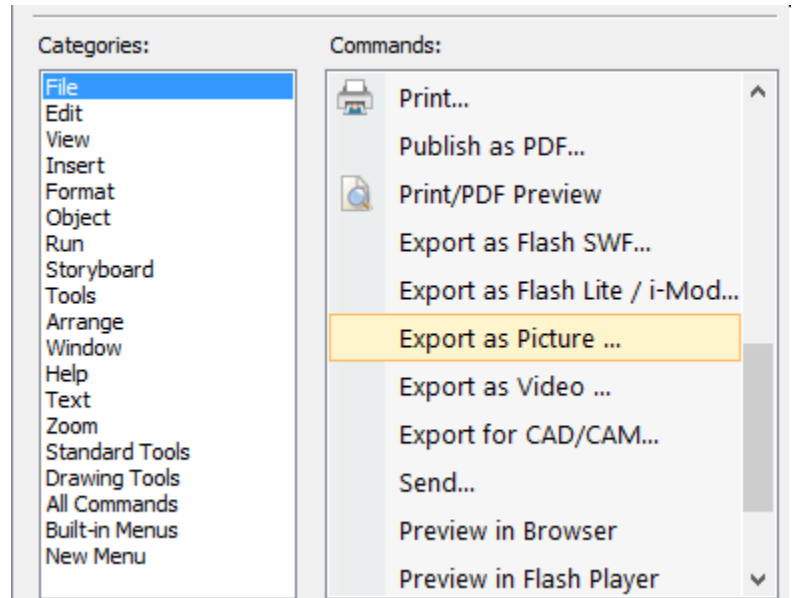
Categories:

File
Edit
View
Insert
Format
Object
Run
Storyboard
Tools
Arrange
Window
Help
Text
Zoom
Standard Tools
Drawing Tools
All Commands
Built-in Menus
New Menu

Commands:

Print...
Publish as PDF...
Print/PDF Preview
Export as Flash SWF...
Export as Flash Lite / i-Mod...
Export as Picture ...
Export as Video ...
Export for CAD/CAM...
Send...
Preview in Browser
Preview in Flash Player